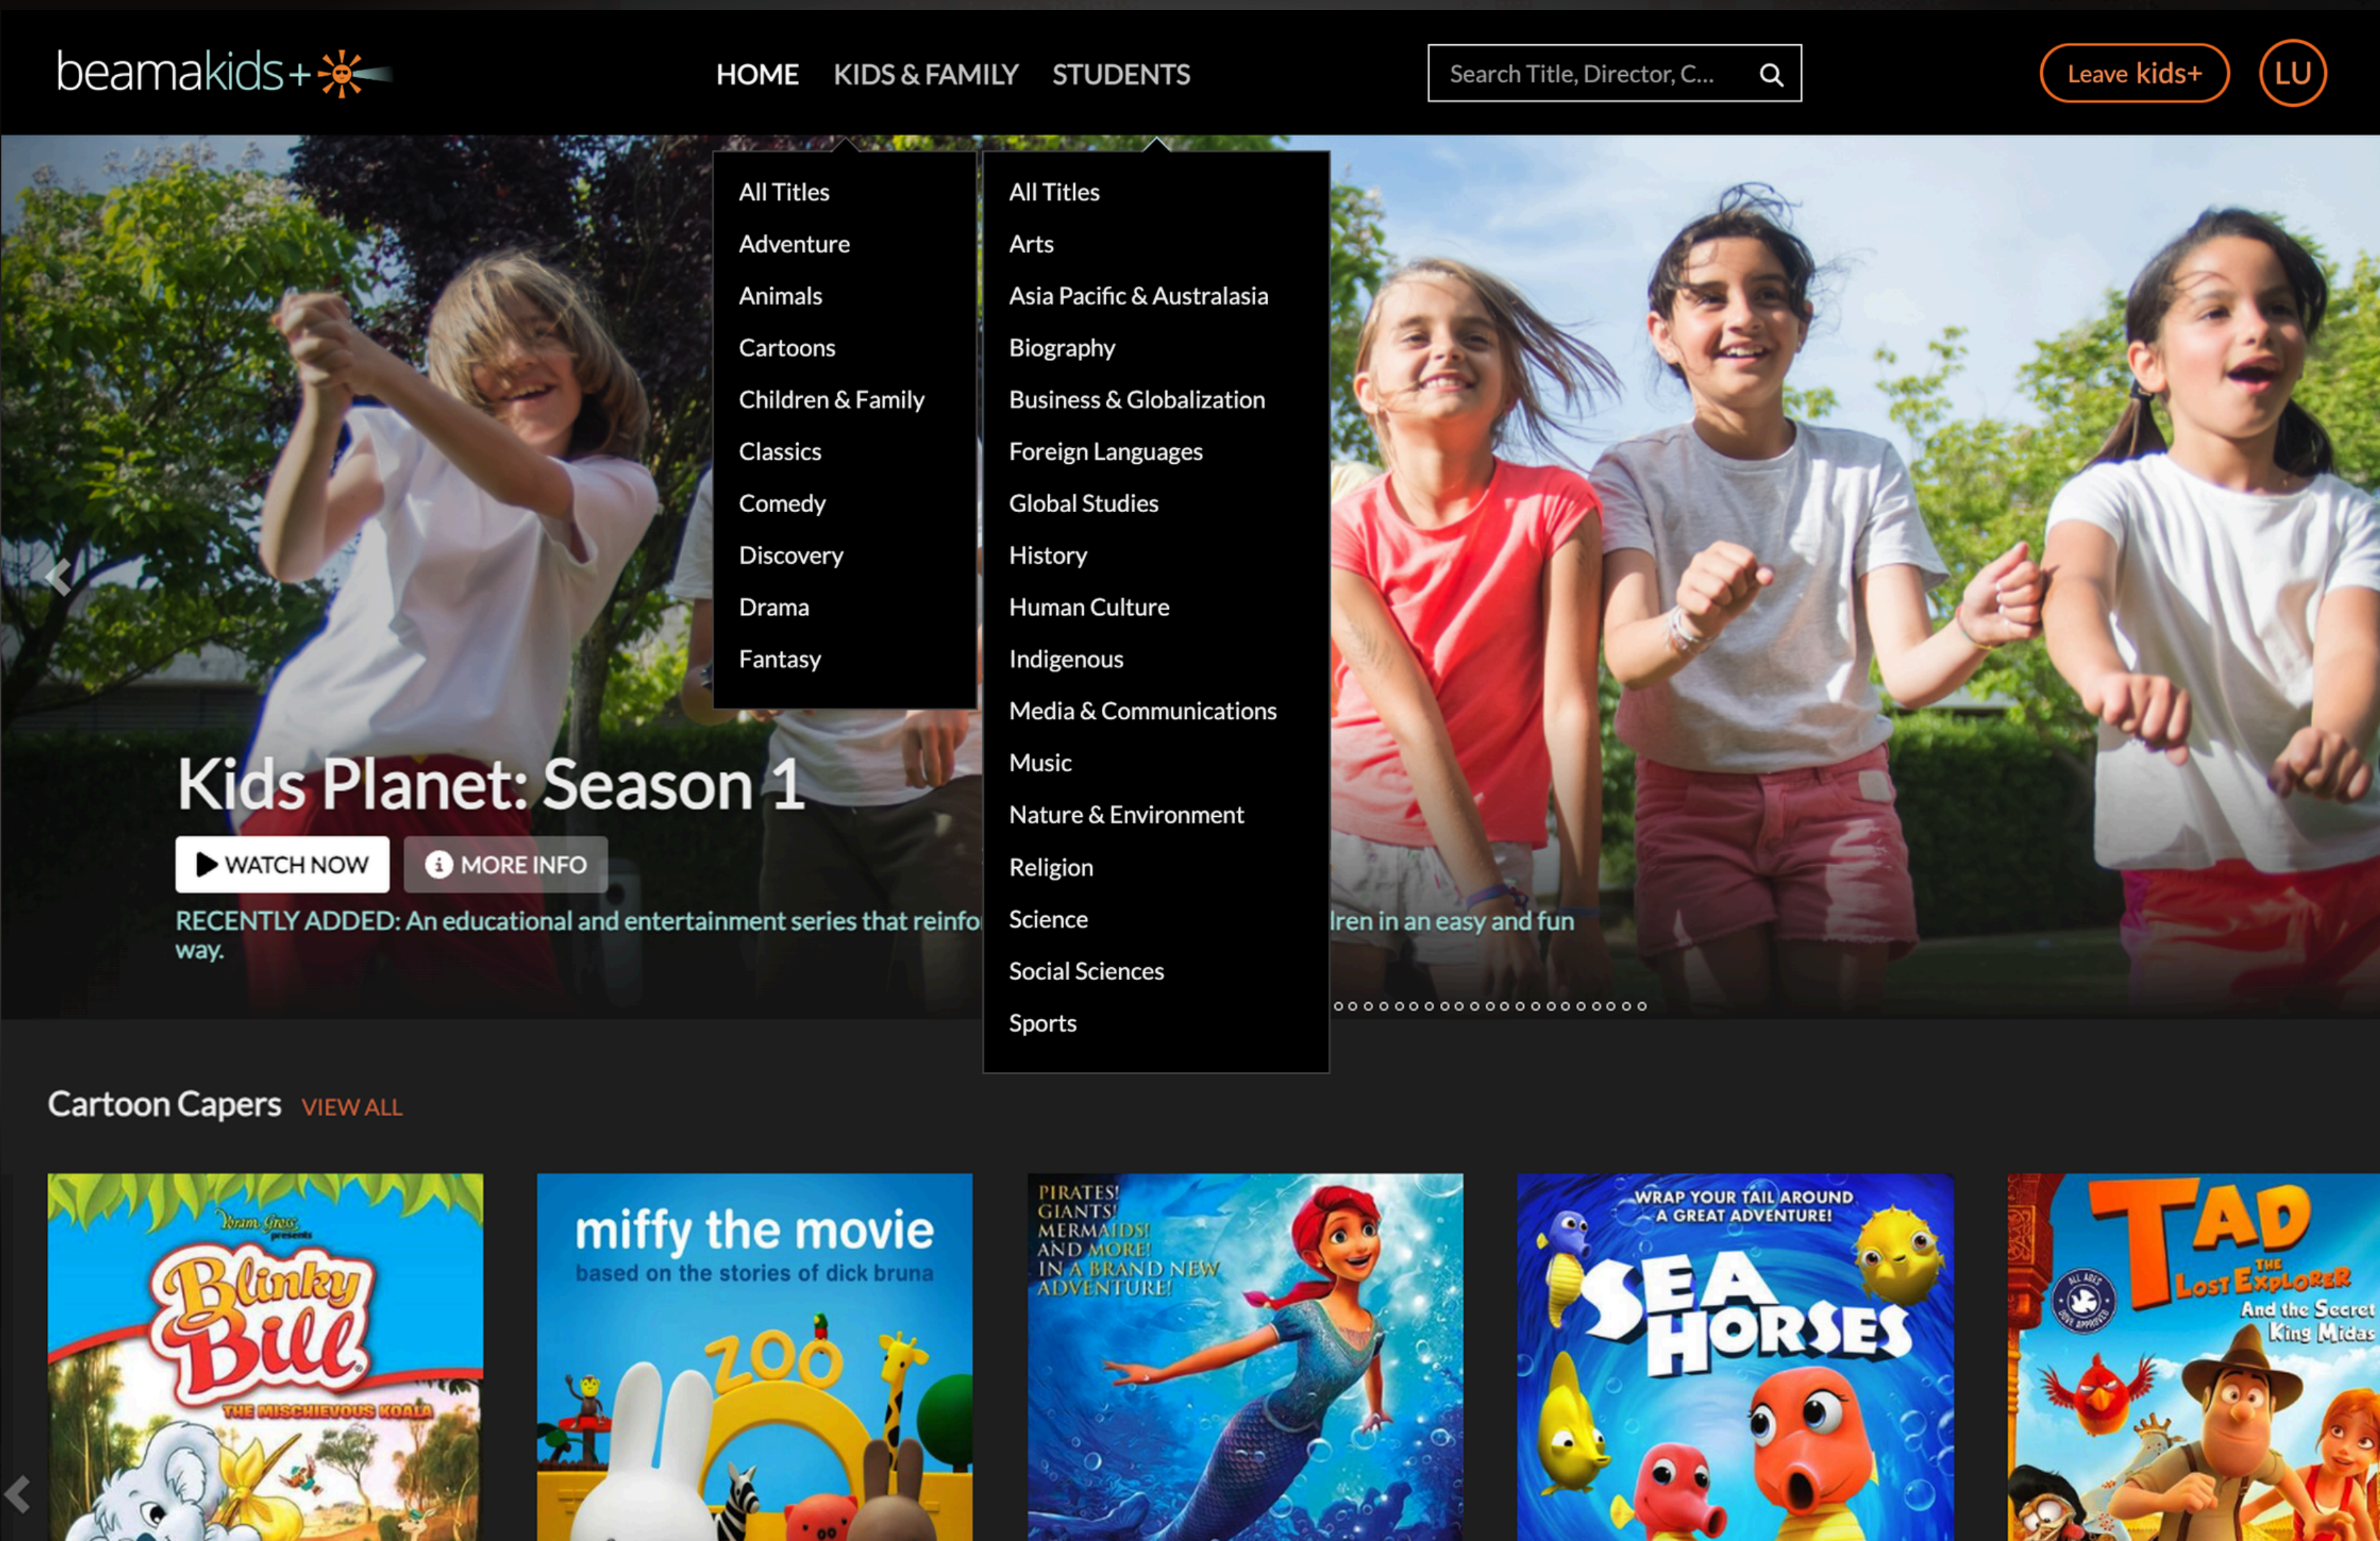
beamakids+

HOME KIDS & FAMILY STUDENTS

Search Title, Director, C...

Leave kids+

LU

All Titles
Adventure
Animals
Cartoons
Children & Family
Classics
Comedy
Discovery
Drama
Fantasy

All Titles
Arts
Asia Pacific & Australasia
Biography
Business & Globalization
Foreign Languages
Global Studies
History
Human Culture
Indigenous
Media & Communications
Music
Nature & Environment
Religion
Science
Social Sciences
Sports

Kids Planet: Season 1

WATCH NOW MORE INFO

RECENTLY ADDED: An educational and entertainment series that reinfo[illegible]ren in an easy and fun way.

Cartoon Capers VIEW ALL

Yoram Gross presents Blinky Bill THE MISCHIEVOUS KOALA

miffy the movie based on the stories of dick bruna ZOO

PIRATES! GIANTS! MERMAIDS! AND MORE! IN A BRAND NEW ADVENTURE!

WRAP YOUR TAIL AROUND A GREAT ADVENTURE! SEA HORSES

TAD THE LOST EXPLORER And the Secret of King Midas